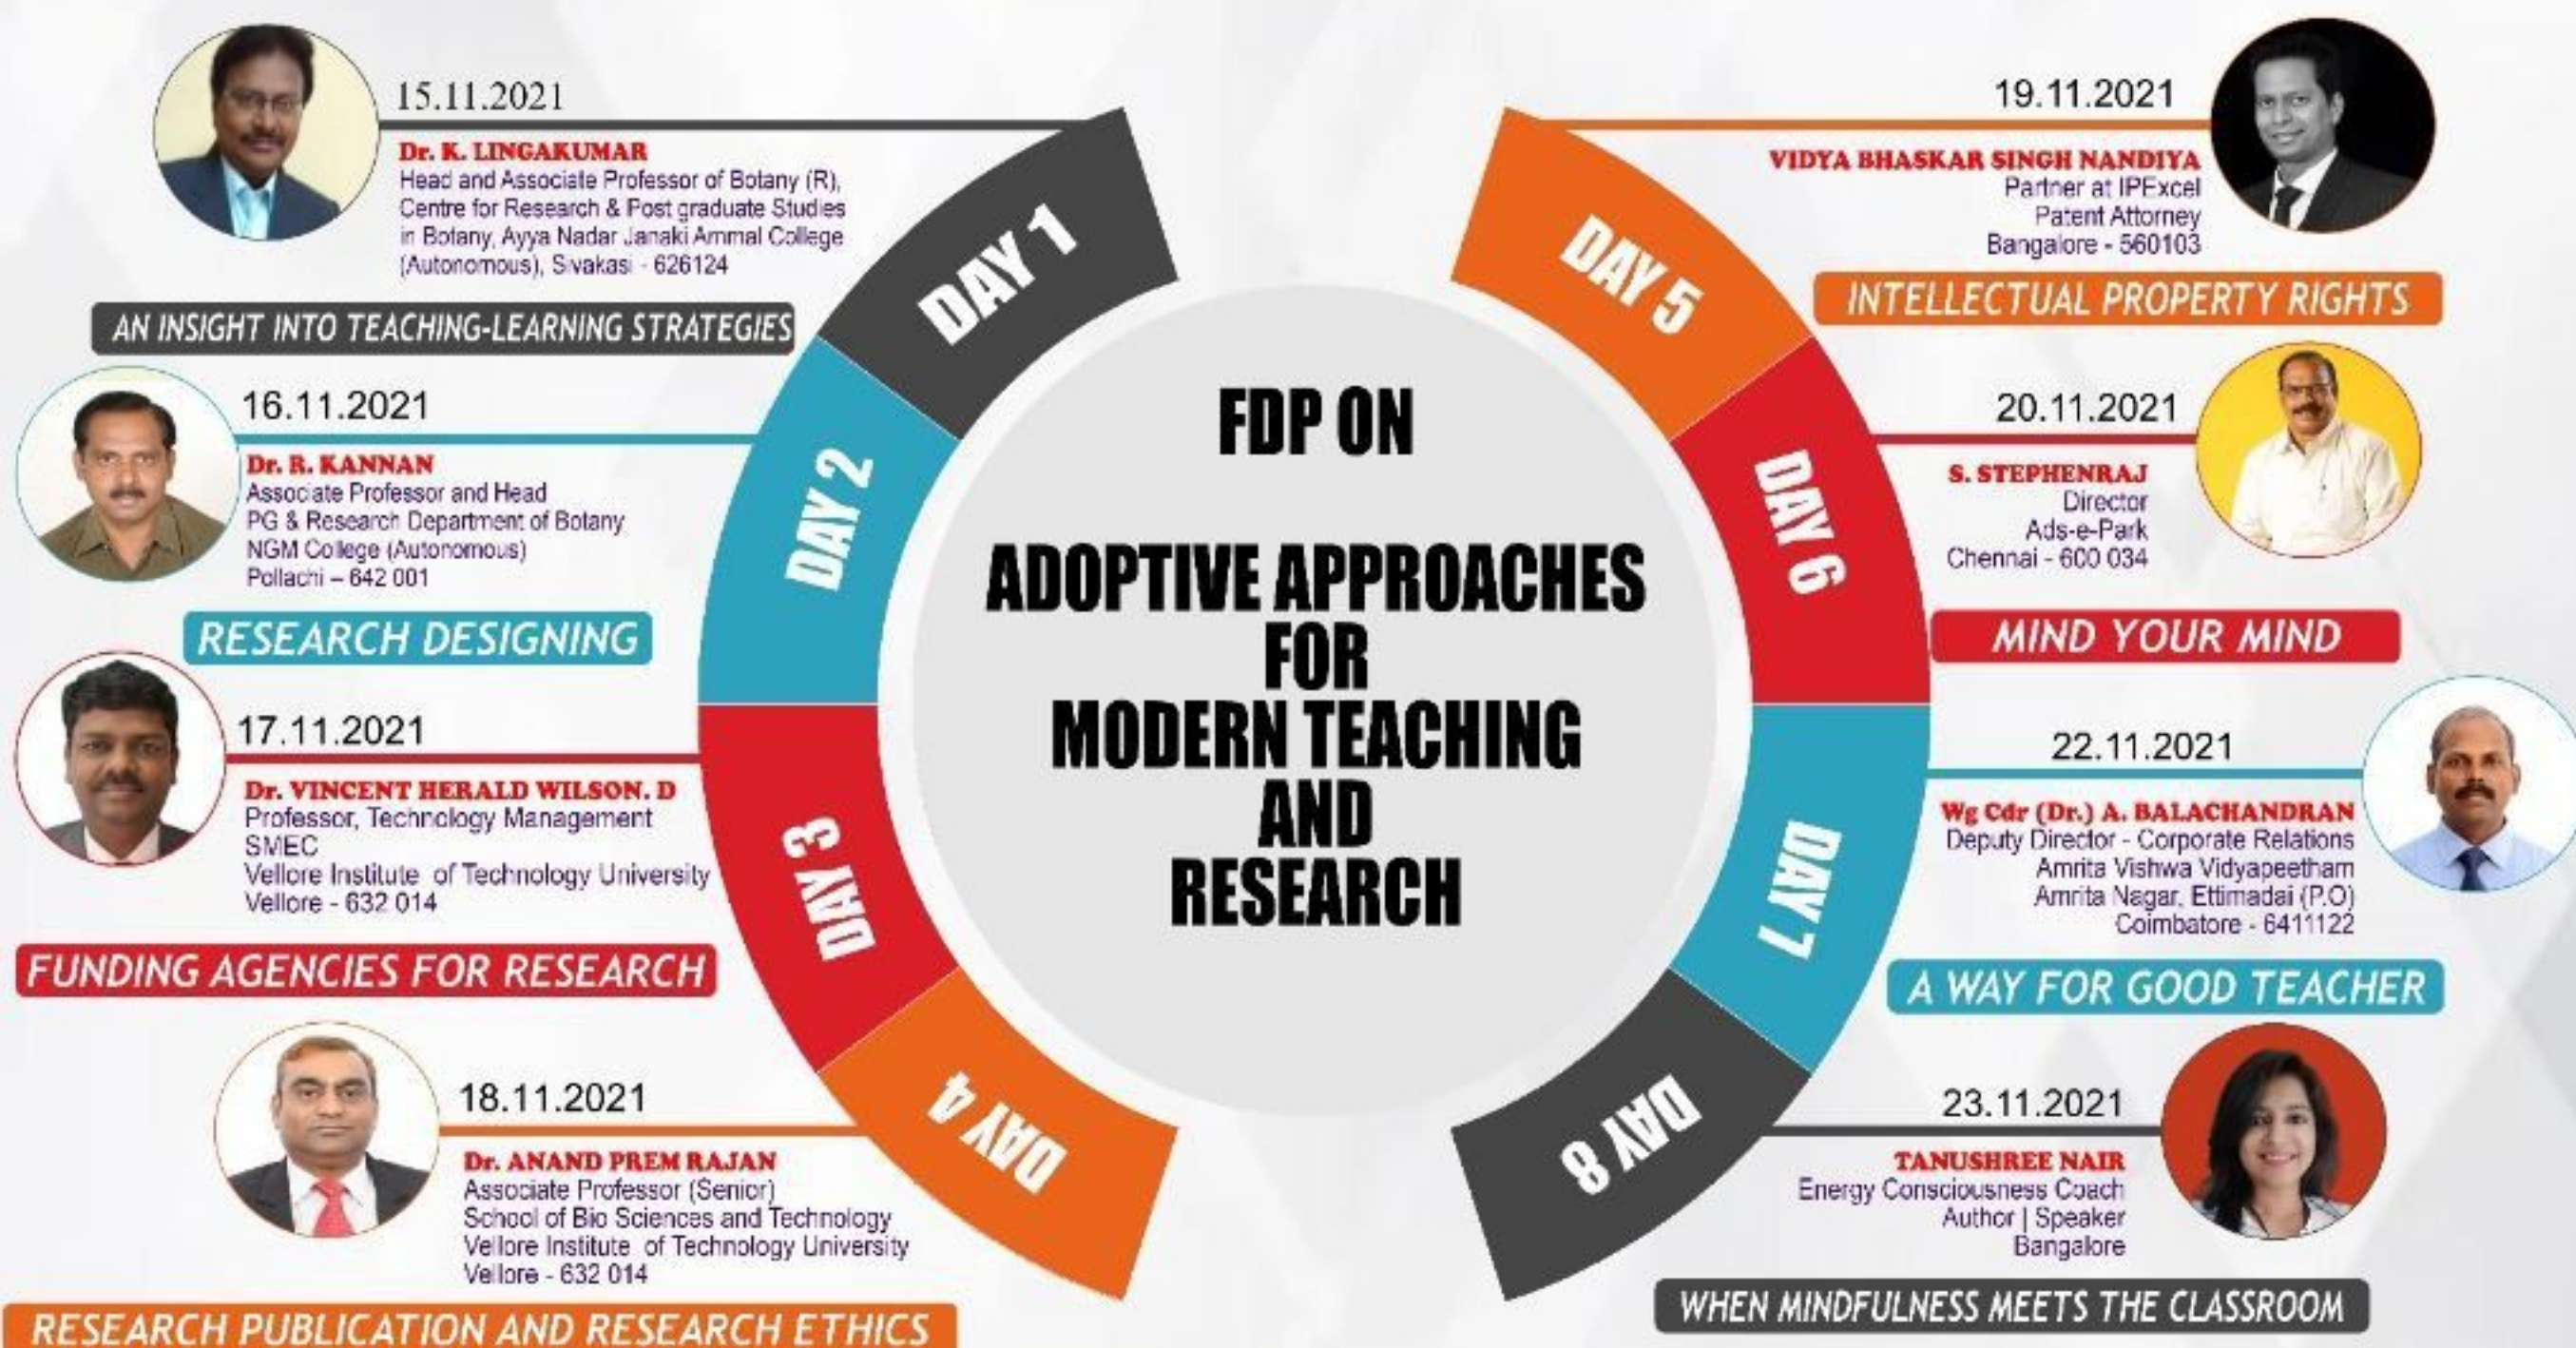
FDP ON

ADOPTIVE APPROACHES FOR MODERN TEACHING AND RESEARCH

DAY 1

15.11.2021

Dr. K. LINGAKUMAR
Head and Associate Professor of Botany (R), Centre for Research & Post graduate Studies in Botany, Ayya Nadar Janaki Ammal College (Autonomous), Sivakasi - 626124

AN INSIGHT INTO TEACHING-LEARNING STRATEGIES

DAY 2

16.11.2021

Dr. R. KANNAN
Associate Professor and Head
PG & Research Department of Botany
NGM College (Autonomous)
Pollachi – 642 001

RESEARCH DESIGNING

DAY 3

17.11.2021

Dr. VINCENT HERALD WILSON. D
Professor, Technology Management
SMEC
Vellore Institute of Technology University
Vellore - 632 014

FUNDING AGENCIES FOR RESEARCH

DAY 4

18.11.2021

Dr. ANAND PREM RAJAN
Associate Professor (Senior)
School of Bio Sciences and Technology
Vellore Institute of Technology University
Vellore - 632 014

RESEARCH PUBLICATION AND RESEARCH ETHICS

DAY 5

19.11.2021

VIDYA BHASKAR SINGH NANDIYA
Partner at IPExcel
Patent Attorney
Bangalore - 560103

INTELLECTUAL PROPERTY RIGHTS

DAY 6

20.11.2021

S. STEPHENRAJ
Director
Ads-e-Park
Chennai - 600 034

MIND YOUR MIND

DAY 7

22.11.2021

Wg Cdr (Dr.) A. BALACHANDRAN
Deputy Director - Corporate Relations
Amrita Vishwa Vidyapeetham
Amrita Nagar, Ettimadai (P.O)
Coimbatore - 6411122

A WAY FOR GOOD TEACHER

DAY 8

23.11.2021

TANUSHREE NAIR
Energy Consciousness Coach
Author | Speaker
Bangalore

WHEN MINDFULNESS MEETS THE CLASSROOM